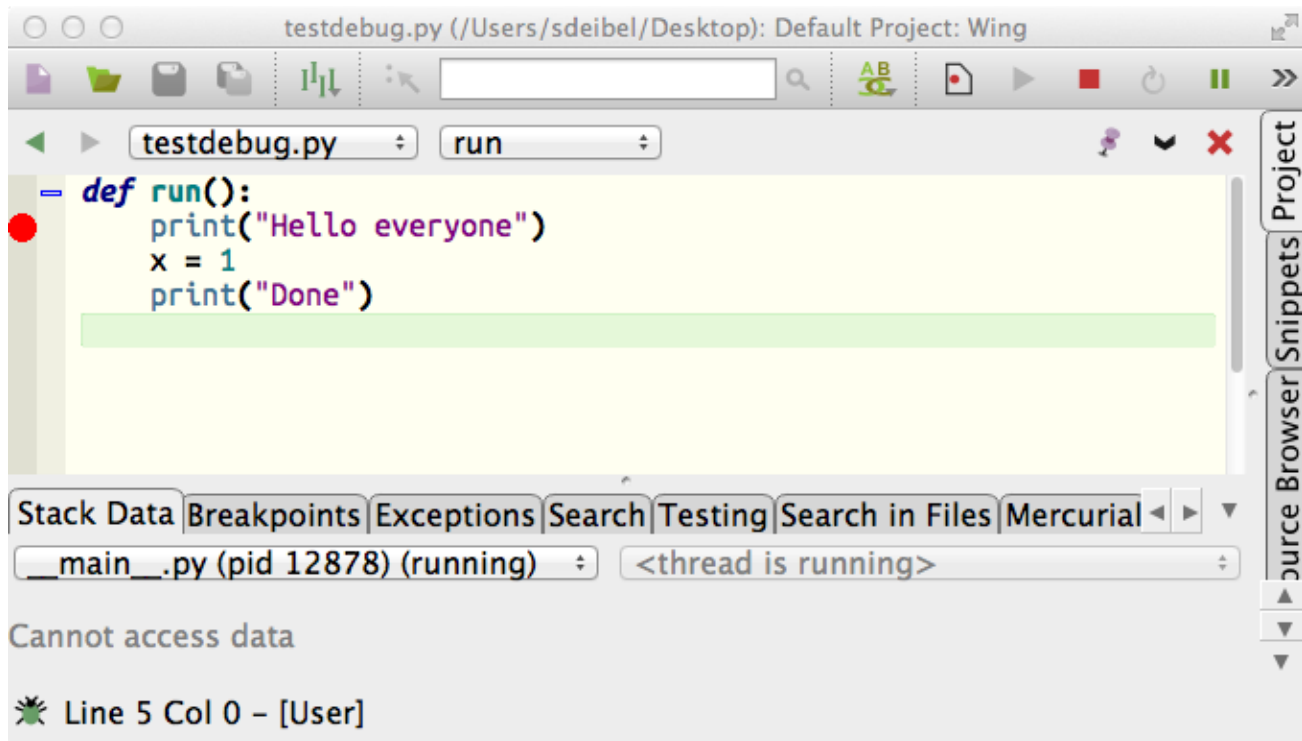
testdebug.py (/Users/sdeibel/Desktop): Default Project: Wing

testdebug.py
run

Project
Snippets
ource Browser

def run():
    print("Hello everyone")
    x = 1
    print("Done")

Stack Data | Breakpoints | Exceptions | Search | Testing | Search in Files | Mercurial

__main__.py (pid 12878) (running)
<thread is running>

Cannot access data

Line 5 Col 0 – [User]